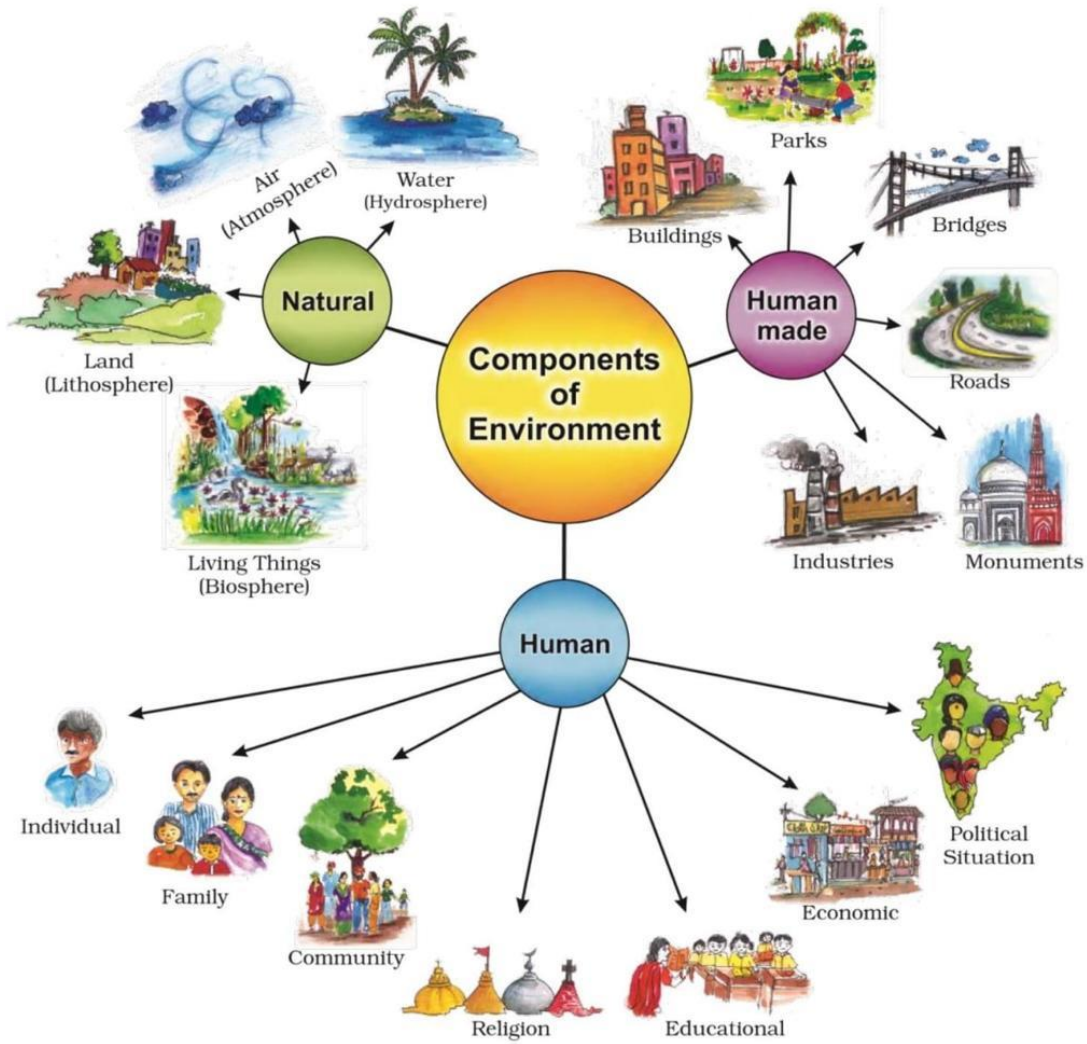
Components of Environment

Natural

Air (Atmosphere)

Water (Hydrosphere)

Land (Lithosphere)

Living Things (Biosphere)

Human made

Parks

Buildings

Bridges

Roads

Industries

Monuments

Human

Individual

Family

Community

Religion

Educational

Economic

Political Situation